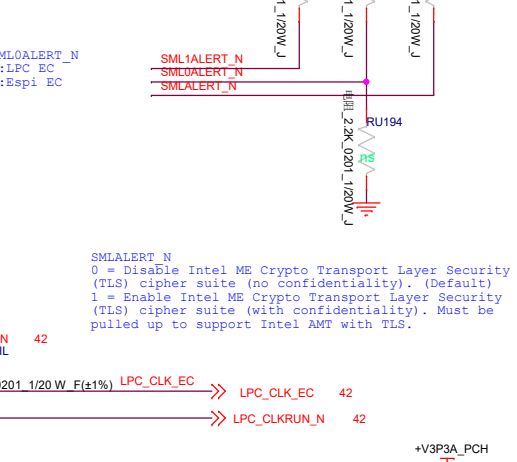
1_1/20W_J
1_1/20W_J
1_1/20W_J

ML0ALERT_N
:LPC EC
:Espi EC

SML1ALERT_N
SML0ALERT_N
SMLALERT_N

RU194
电阻_2.2K_0201_1/20W_J
ns

SMLALERT_N
0 = Disable Intel ME Crypto Transport Layer Security (TLS) cipher suite (no confidentiality). (Default)
1 = Enable Intel ME Crypto Transport Layer Security (TLS) cipher suite (with confidentiality). Must be pulled up to support Intel AMT with TLS.

N 42
IL

0201_1/20 W_F(±1%) LPC_CLK_EC
LPC_CLK_EC 42
LPC_CLKRUN_N 42

+V3P3A_PCH